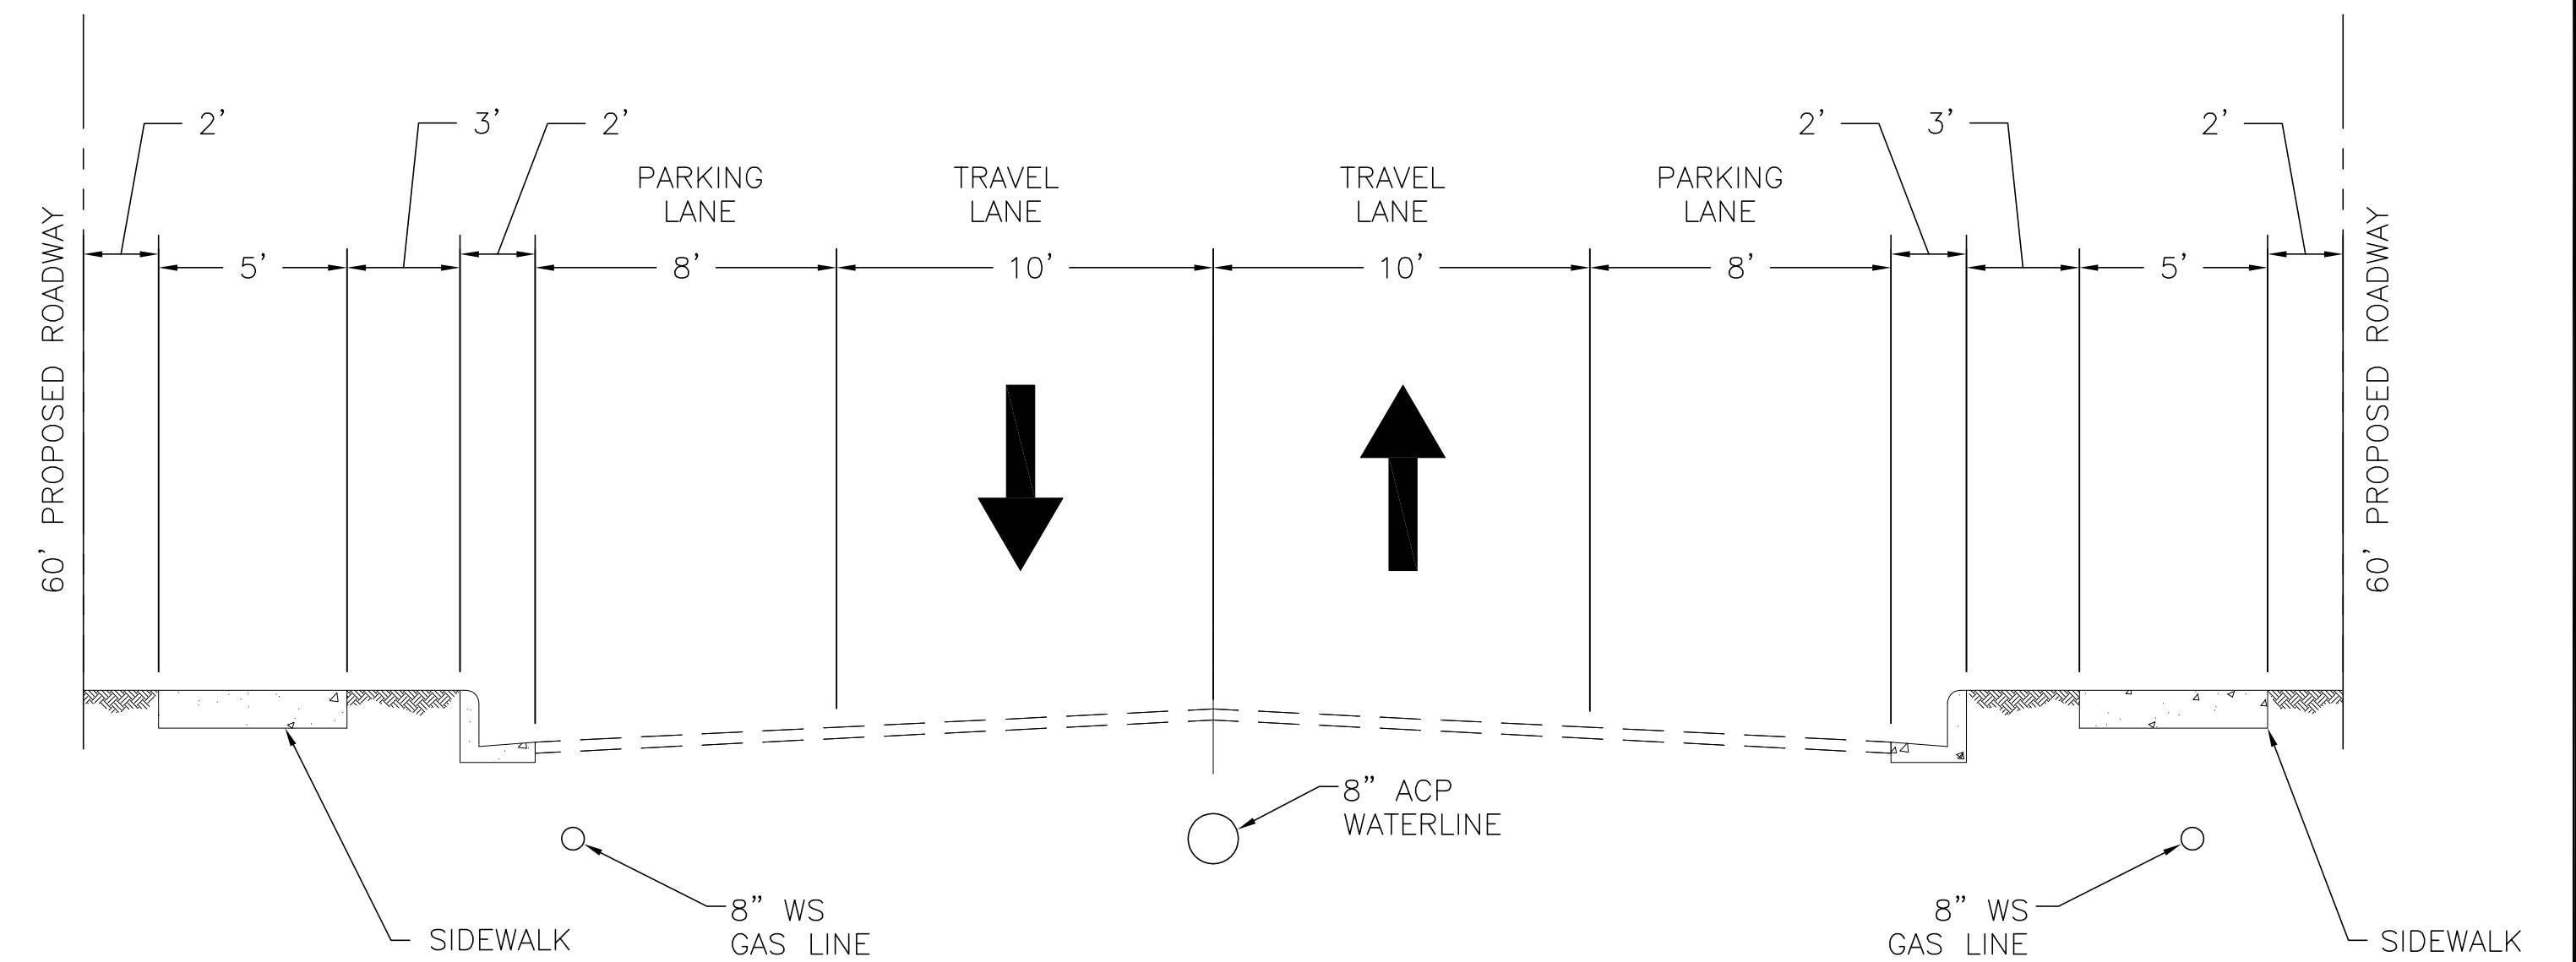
60' PROPOSED ROADWAY

2'

3'

2'

PARKING LANE

TRAVEL LANE

TRAVEL LANE

PARKING LANE

2'

3'

2'

60' PROPOSED ROADWAY

5'

8'

10'

10'

8'

5'

8" ACP WATERLINE

8" WS GAS LINE

8" WS GAS LINE

SIDEWALK

SIDEWALK